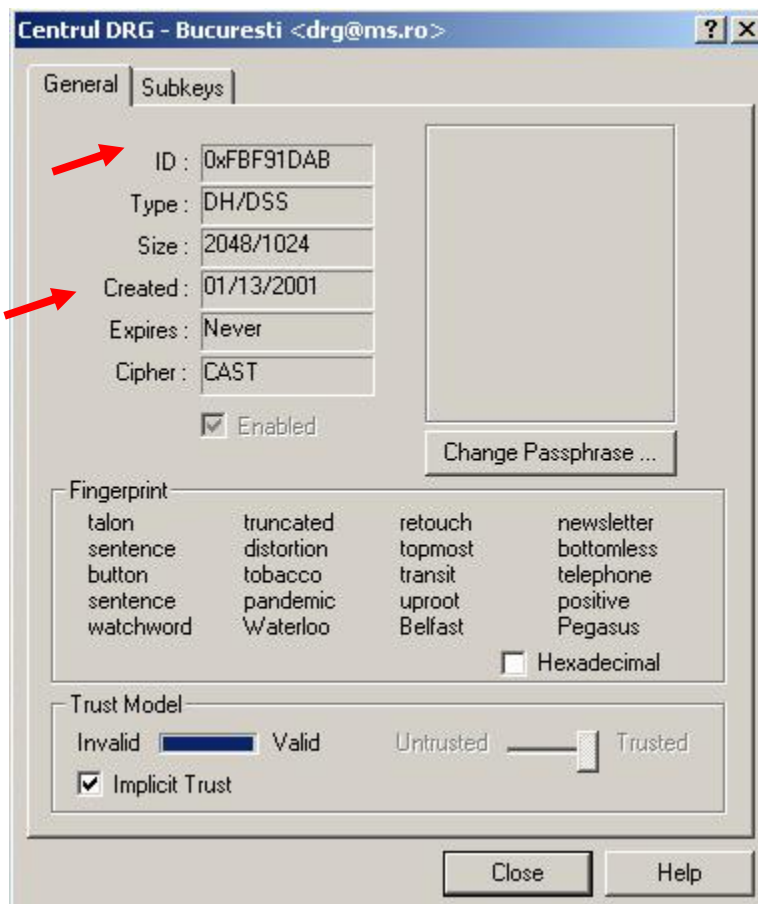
Centrul DRG - Bucuresti <drg@ms.ro>

?

General | Subkeys

| | |
|---|---|
| ID : | 0xFBF91DAB |
| Type : | DH/DSS |
| Size : | 2048/1024 |
| Created : | 01/13/2001 |
| Expires : | Never |
| Cipher : | CAST |

Enabled

Change Passphrase ...

Fingerprint

talon
sentence
button
sentence
watchword

truncated
distortion
tobacco
pandemic
Waterloo

retouch
topmost
transit
uproot
Belfast

newsletter
bottomless
telephone
positive
Pegasus

Hexadecimal

Trust Model

Invalid Valid Untrusted Trusted

Implicit Trust

Close Help